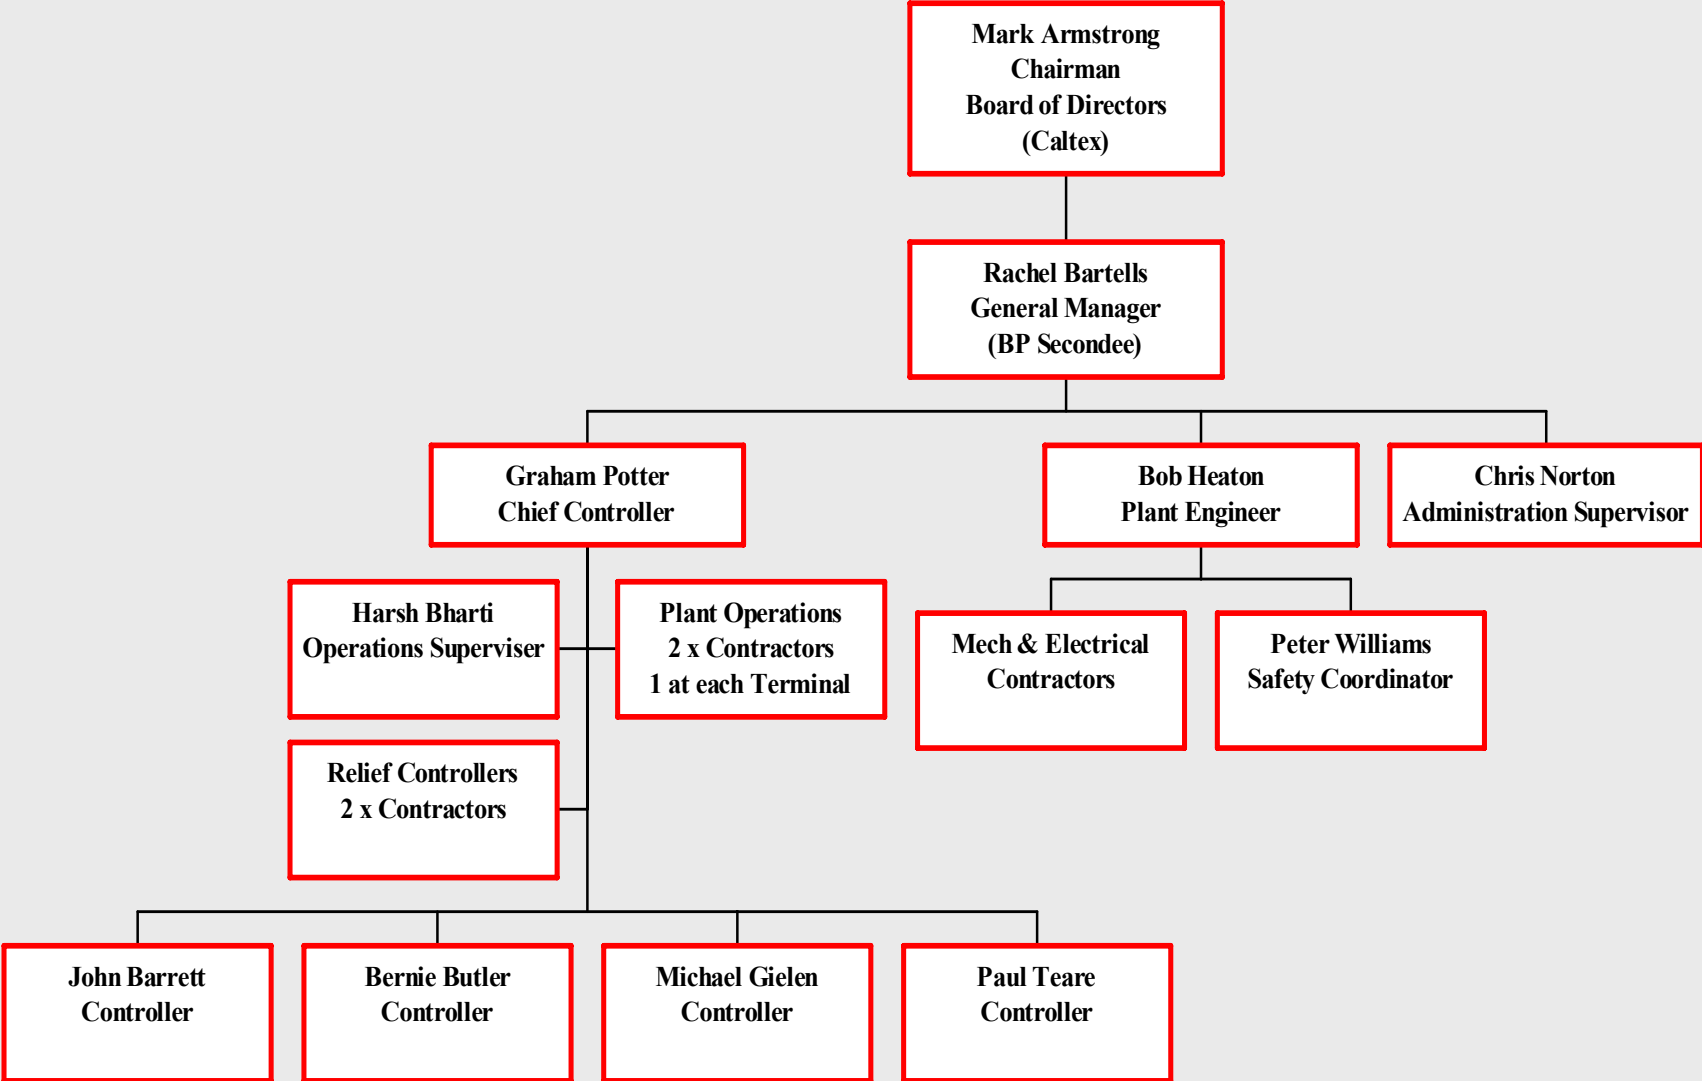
Mark Armstrong
Chairman
Board of Directors
(Caltex)

Rachel Bartells
General Manager
(BP Secondee)

Graham Potter
Chief Controller

Bob Heaton
Plant Engineer

Chris Norton
Administration Supervisor

Harsh Bharti
Operations Superviser

Plant Operations
2 x Contractors
1 at each Terminal

Mech & Electrical
Contractors

Peter Williams
Safety Coordinator

Relief Controllers
2 x Contractors

John Barrett
Controller

Bernie Butler
Controller

Michael Gielen
Controller

Paul Teare
Controller